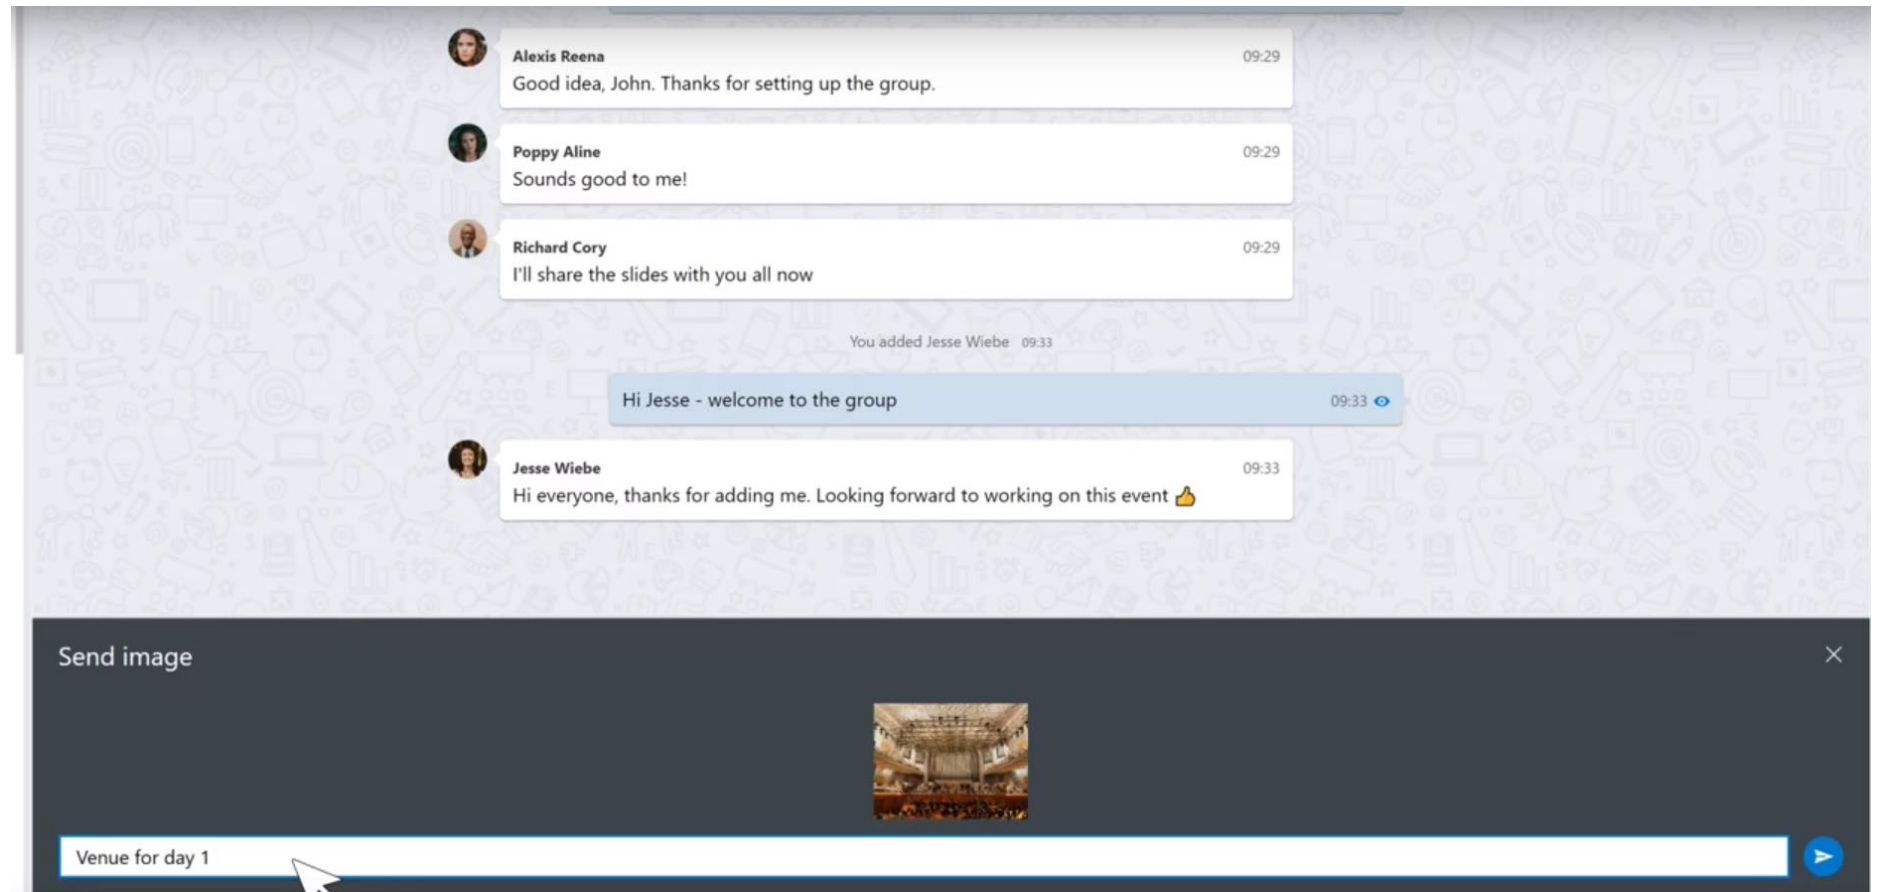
Alexis Reena 09:29
Good idea, John. Thanks for setting up the group.

Poppy Aline 09:29
Sounds good to me!

Richard Cory 09:29
I'll share the slides with you all now

You added Jesse Wiebe 09:33

Hi Jesse - welcome to the group 09:33

Jesse Wiebe 09:33
Hi everyone, thanks for adding me. Looking forward to working on this event 👍

Send image

Venue for day 1